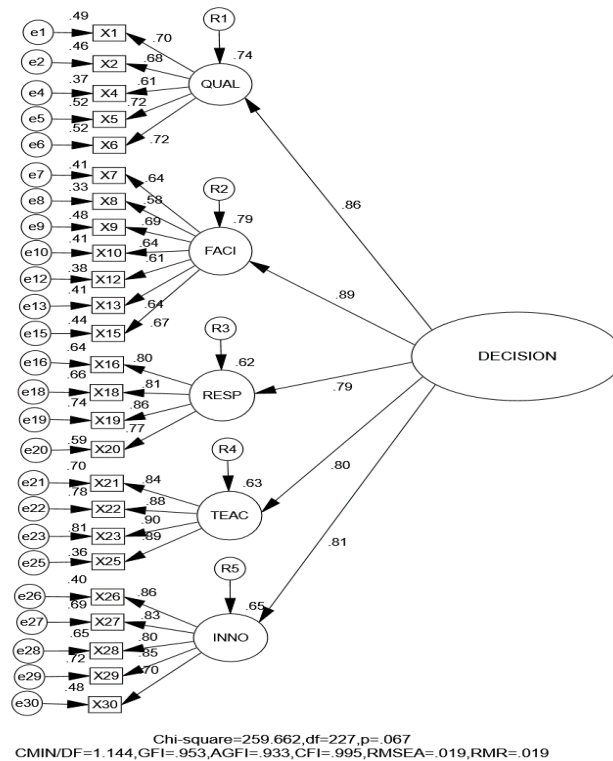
R1
.74
.49
e1
X1
.70
.46
e2
X2
.68
.37
e4
X4
.61
.52
e5
X5
.72
QUAL
.52
e6
X6
.72
.41
e7
X7
.64
.33
e8
X8
.58
R2
.79
.48
e9
X9
.69
.41
e10
X10
.64
FACI
.38
e12
X12
.61
.41
e13
X13
.64
.44
e15
X15
.67
.86
.89
R3
.62
.64
e16
X16
.80
.66
e18
X18
.81
RESP
.74
e19
X19
.86
.59
e20
X20
.77
.79
DECISION
R4
.63
.70
e21
X21
.84
.78
e22
X22
.88
TEAC
.81
e23
X23
.90
.36
e25
X25
.89
.80
.81
R5
.65
.40
e26
X26
.86
.69
e27
X27
.83
.65
e28
X28
.80
INNO
.72
e29
X29
.85
.70
.48
e30
X30

Chi-square=259.662,df=227,p=.067
CMIN/DF=1.144,GFI=.953,AGFI=.933,CFI=.995,RMSEA=.019,RMR=.019